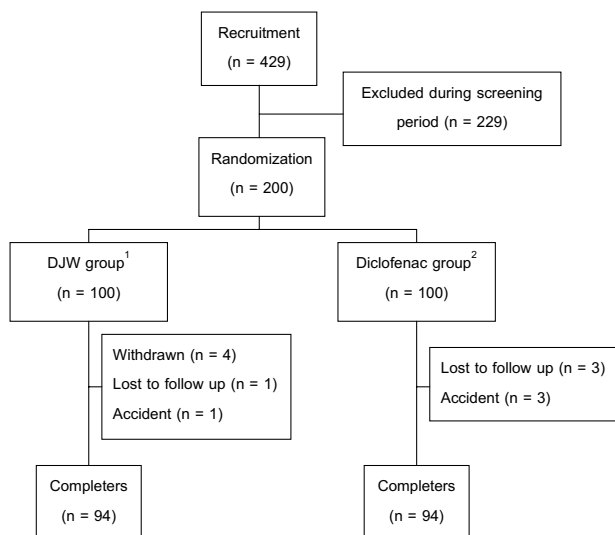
Recruitment
(n = 429)

Excluded during screening period (n = 229)

Randomization
(n = 200)

DJW group$^1$
(n = 100)

Diclofenac group$^2$
(n = 100)

Withdrawn (n = 4)
Lost to follow up (n = 1)
Accident (n = 1)

Lost to follow up (n = 3)
Accident (n = 3)

Completers
(n = 94)

Completers
(n = 94)